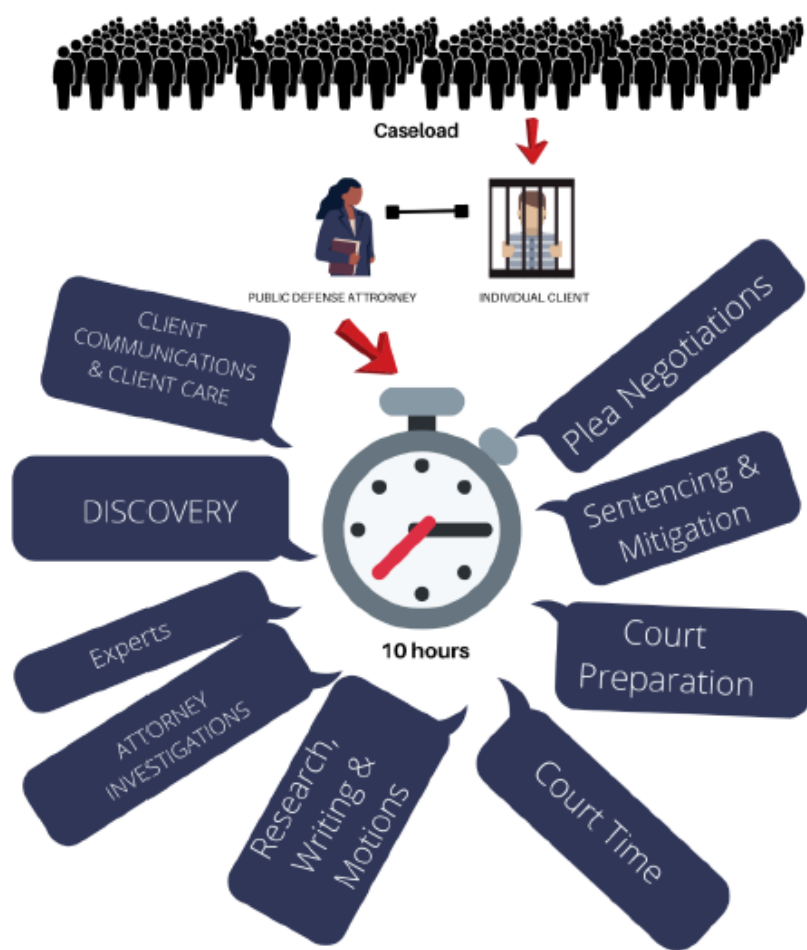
Caseload

PUBLIC DEFENSE ATTORNEY

INDIVIDUAL CLIENT

CLIENT COMMUNICATIONS & CLIENT CARE

Plea Negotiations

DISCOVERY

Sentencing & Mitigation

10 hours

Experts

Court Preparation

ATTORNEY INVESTIGATIONS

Research, Writing & Motions

Court Time